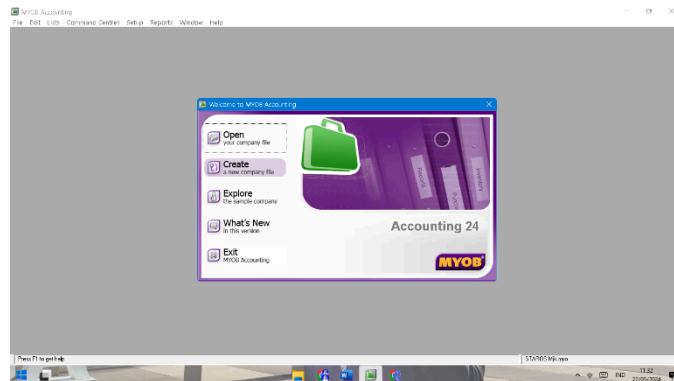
MYOB Accounting
File Edit Lists Command Centres Setup Reports Window Help

Welcome to MYOB Accounting

Open
your company file

Create
a new company file

Explore
the sample company

What's New
in this version

Exit
MYOB Accounting

Accounting 24

MYOB

Press F1 to get help
STAROS Mjk.myo
ENG
11:32
22/05/2024